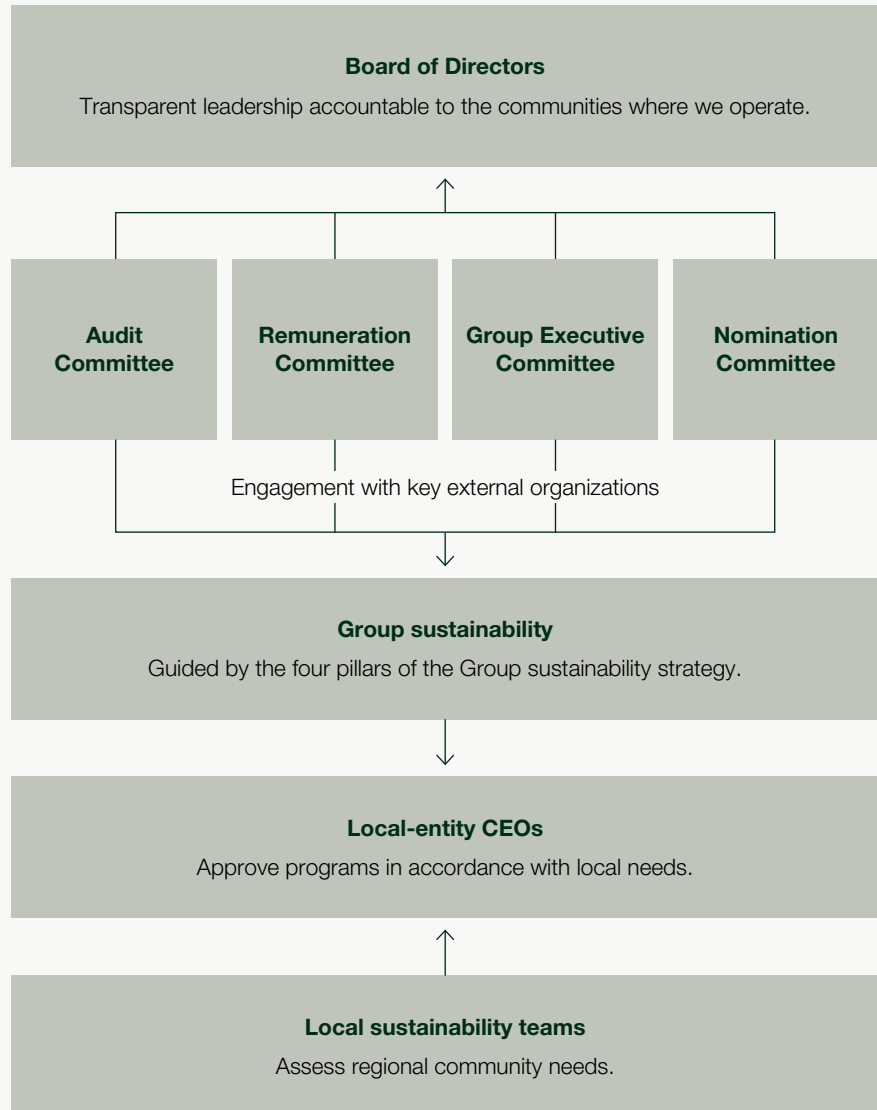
Board of Directors
Transparent leadership accountable to the communities where we operate.

Audit Committee

Remuneration Committee

Group Executive Committee

Nomination Committee

Engagement with key external organizations

Group sustainability
Guided by the four pillars of the Group sustainability strategy.

Local-entity CEOs
Approve programs in accordance with local needs.

Local sustainability teams
Assess regional community needs.